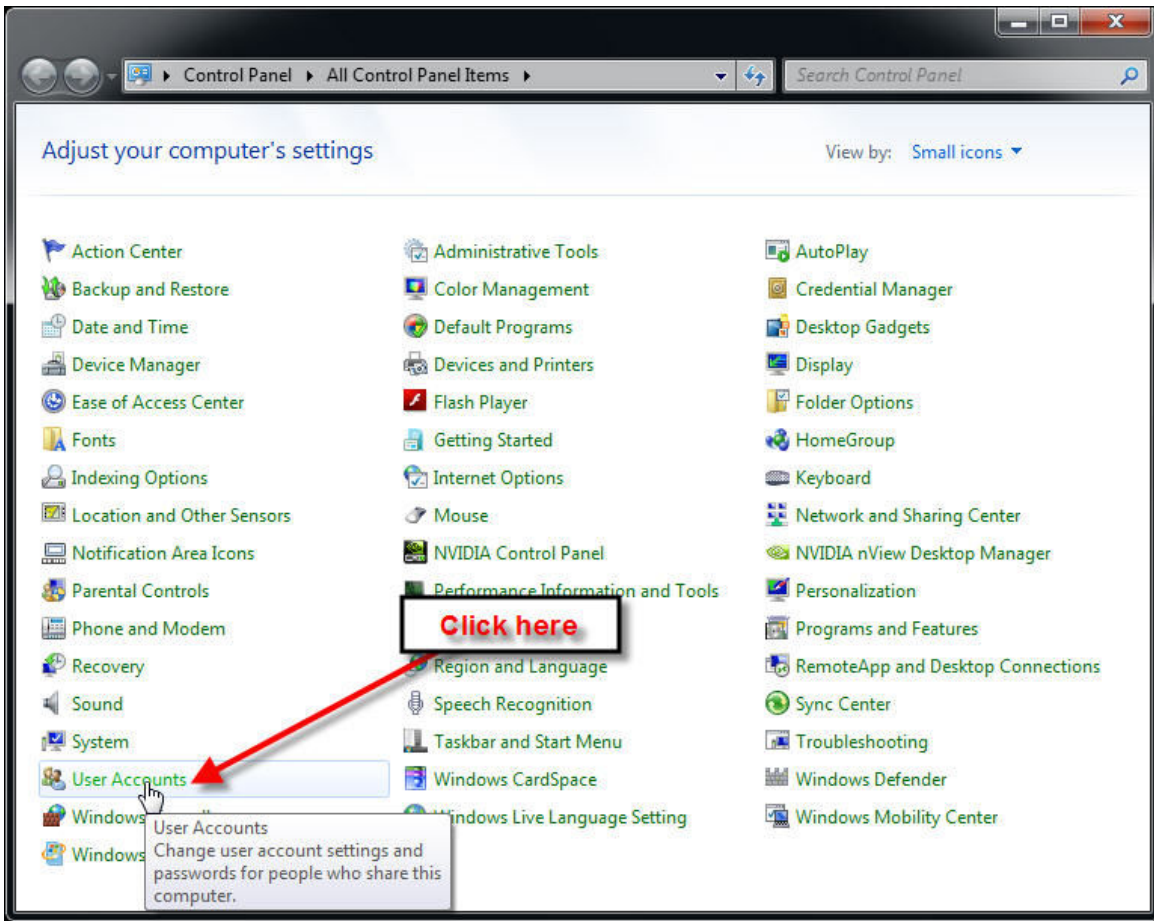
Control Panel ▸ All Control Panel Items ▸

Search Control Panel

Adjust your computer's settings

View by: Small icons

Action Center
Backup and Restore
Date and Time
Device Manager
Ease of Access Center
Fonts
Indexing Options
Location and Other Sensors
Notification Area Icons
Parental Controls
Phone and Modem
Recovery
Sound
System
User Accounts
Windows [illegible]
Windows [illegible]

Administrative Tools
Color Management
Default Programs
Devices and Printers
Flash Player
Getting Started
Internet Options
Mouse
NVIDIA Control Panel
Performance Information and Tools
Region and Language
Speech Recognition
Taskbar and Start Menu
Windows CardSpace
Windows Live Language Setting

AutoPlay
Credential Manager
Desktop Gadgets
Display
Folder Options
HomeGroup
Keyboard
Network and Sharing Center
NVIDIA nView Desktop Manager
Personalization
Programs and Features
RemoteApp and Desktop Connections
Sync Center
Troubleshooting
Windows Defender
Windows Mobility Center

Click here

User Accounts
Change user account settings and passwords for people who share this computer.